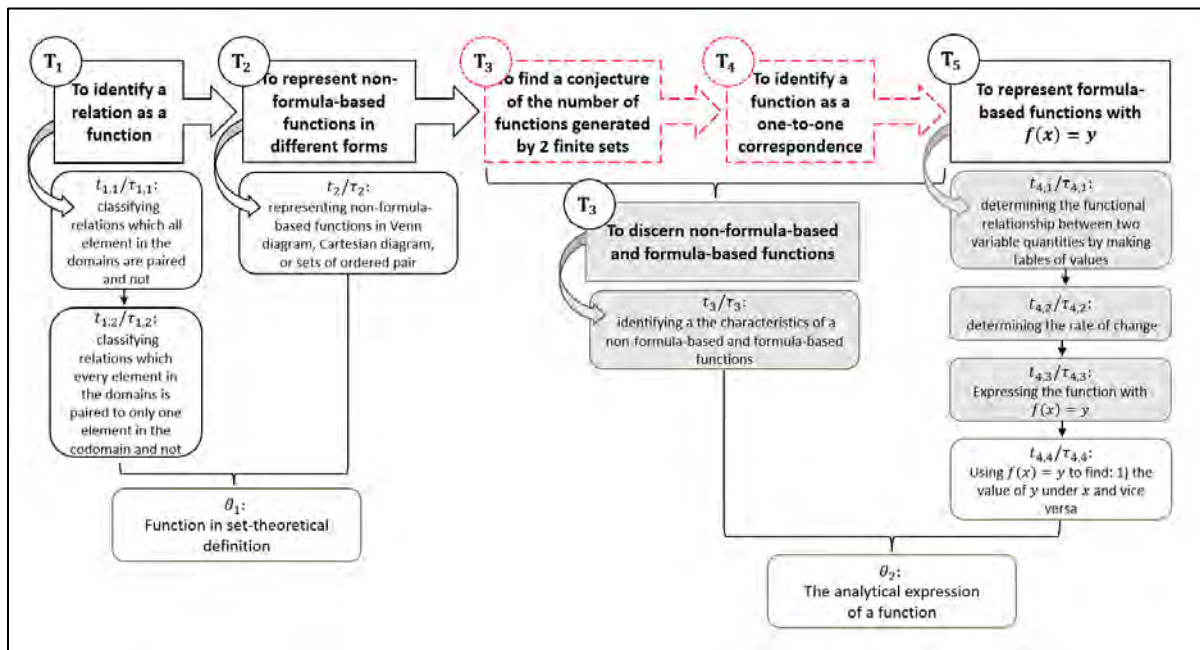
$T_1$

To identify a relation as a function

$T_2$

To represent non-formula-based functions in different forms

$T_3$

To find a conjecture of the number of functions generated by 2 finite sets

$T_4$

To identify a function as a one-to-one correspondence

$T_5$

To represent formula-based functions with $f(x) = y$

$t_{1,1}/\tau_{1,1}$:
classifying relations which all element in the domains are paired and not

$t_{1,2}/\tau_{1,2}$:
classifying relations which every element in the domains is paired to only one element in the codomain and not

$t_2/\tau_2$:
representing non-formula-based functions in Venn diagram, Cartesian diagram, or sets of ordered pair

$\theta_1$:
Function in set-theoretical definition

$T_3$

To discern non-formula-based and formula-based functions

$t_3/\tau_3$:
identifying a the characteristics of a non-formula-based and formula-based functions

$t_{4,1}/\tau_{4,1}$:
determining the functional relationship between two variable quantities by making tables of values

$t_{4,2}/\tau_{4,2}$:
determining the rate of change

$t_{4,3}/\tau_{4,3}$:
Expressing the function with $f(x) = y$

$t_{4,4}/\tau_{4,4}$:
Using $f(x) = y$ to find: 1) the value of $y$ under $x$ and vice versa

$\theta_2$:
The analytical expression of a function